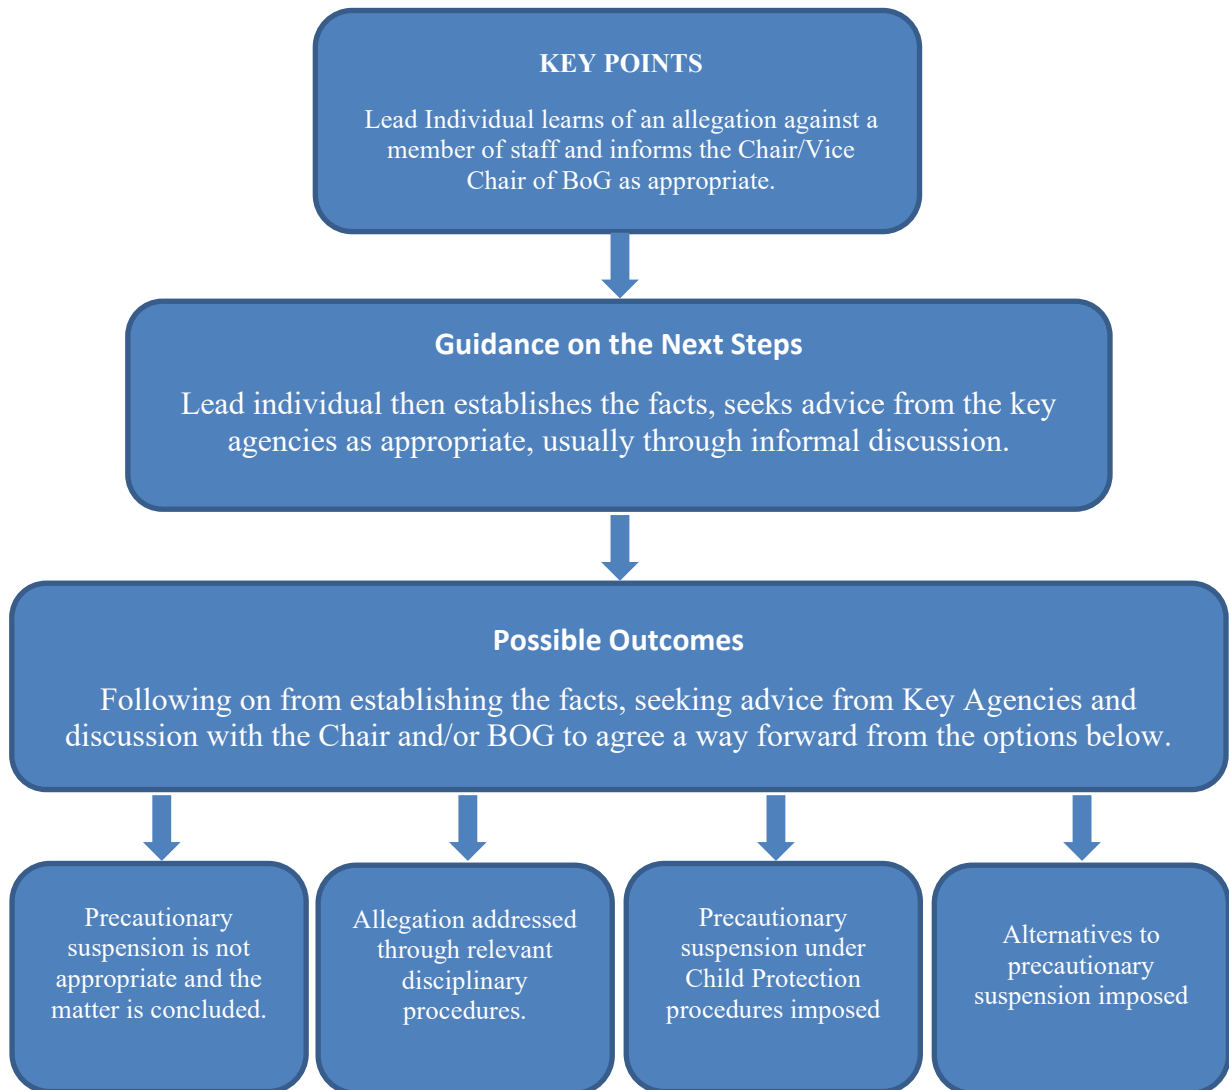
KEY POINTS

Lead Individual learns of an allegation against a member of staff and informs the Chair/Vice Chair of BoG as appropriate.

Guidance on the Next Steps

Lead individual then establishes the facts, seeks advice from the key agencies as appropriate, usually through informal discussion.

Possible Outcomes

Following on from establishing the facts, seeking advice from Key Agencies and discussion with the Chair and/or BOG to agree a way forward from the options below.

Precautionary suspension is not appropriate and the matter is concluded.

Allegation addressed through relevant disciplinary procedures.

Precautionary suspension under Child Protection procedures imposed

Alternatives to precautionary suspension imposed